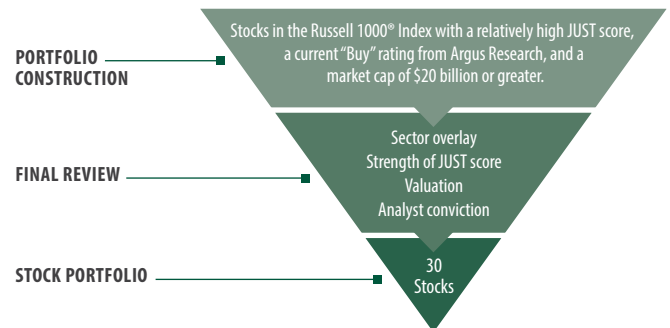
PORTFOLIO CONSTRUCTION

Stocks in the Russell 1000® Index with a relatively high JUST score, a current "Buy" rating from Argus Research, and a market cap of $20 billion or greater.

FINAL REVIEW

Sector overlay
Strength of JUST score
Valuation
Analyst conviction

STOCK PORTFOLIO

30
Stocks